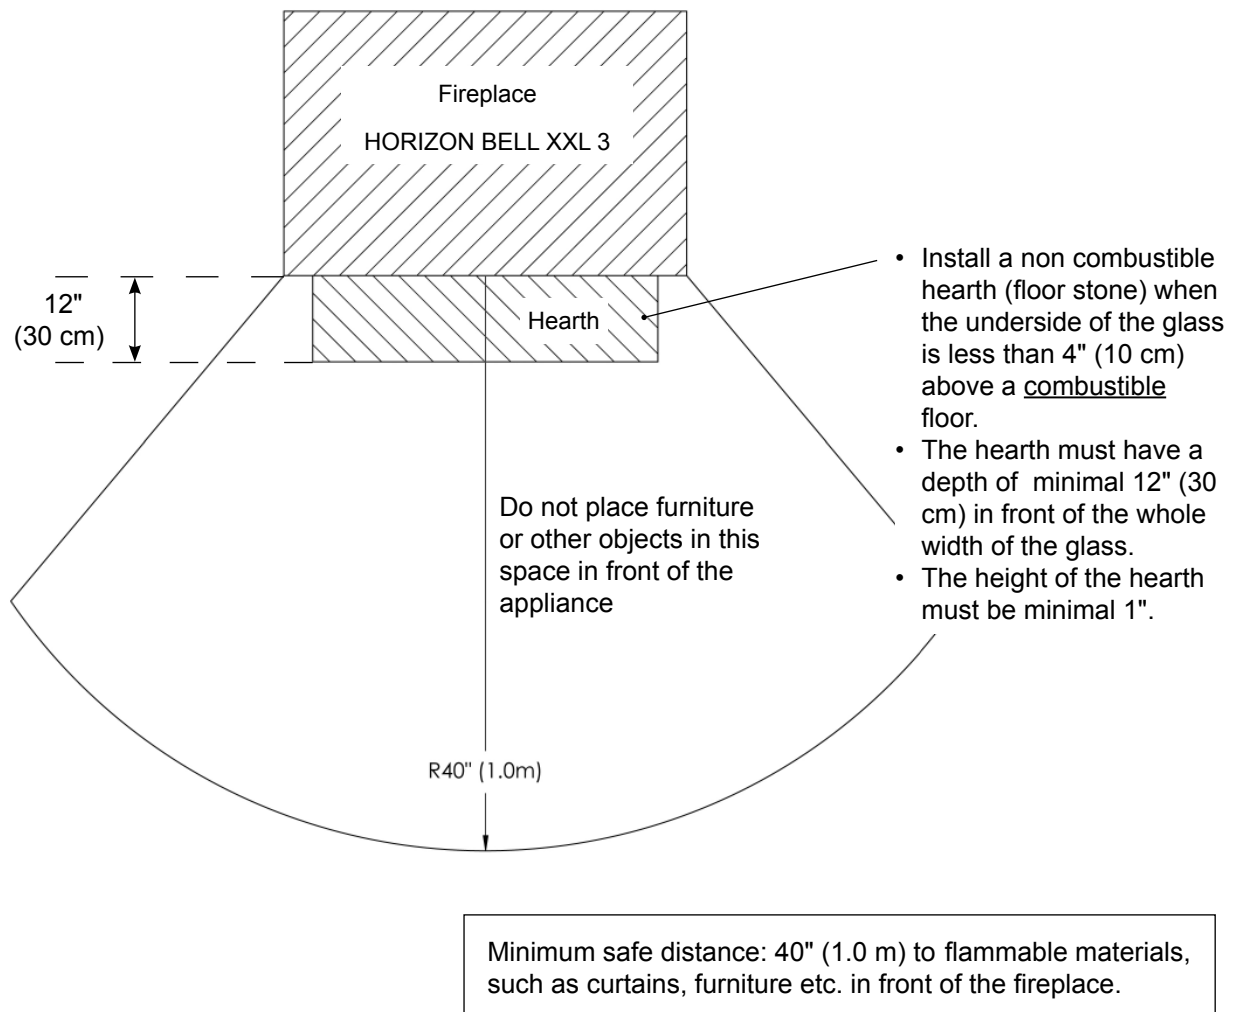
Fireplace

HORIZON BELL XXL 3

12"
(30 cm)

Hearth

- Install a non combustible hearth (floor stone) when the underside of the glass is less than 4" (10 cm) above a combustible floor.
- The hearth must have a depth of minimal 12" (30 cm) in front of the whole width of the glass.
- The height of the hearth must be minimal 1".

Do not place furniture or other objects in this space in front of the appliance

R40" (1.0m)

Minimum safe distance: 40" (1.0 m) to flammable materials, such as curtains, furniture etc. in front of the fireplace.